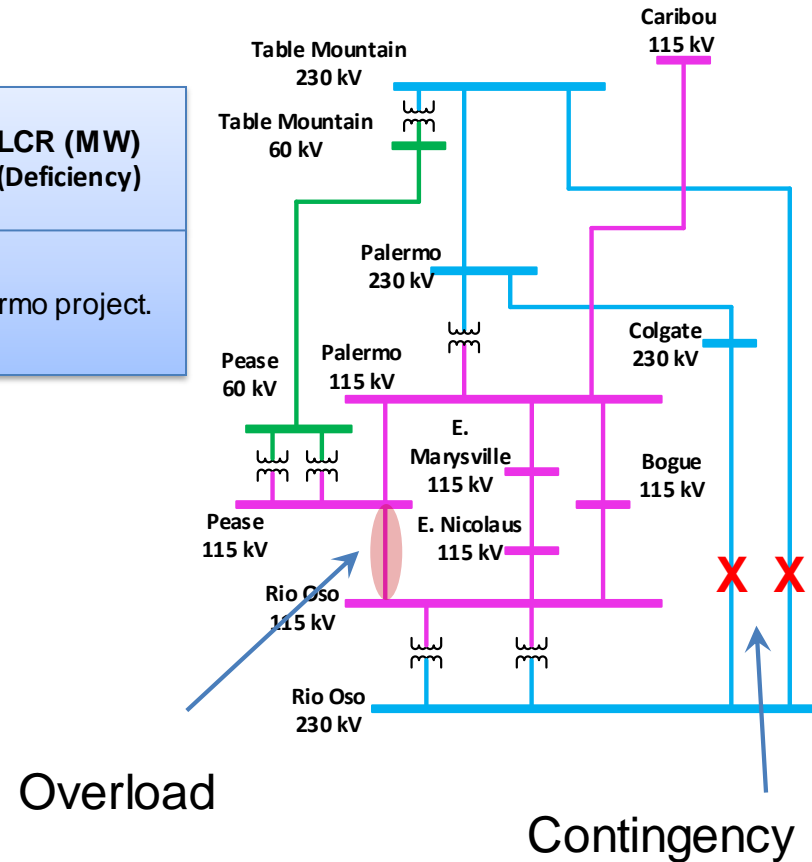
LCR (MW)
(Deficiency)

rmo project.

Caribou
115 kV

Table Mountain
230 kV

Table Mountain
60 kV

Palermo
230 kV

Colgate
230 kV

Pease
60 kV

Palermo
115 kV

E.
Marysville
115 kV

Bogue
115 kV

Pease
115 kV

E. Nicolaus
115 kV

X X

Rio Oso
115 kV

Rio Oso
230 kV

Overload

Contingency